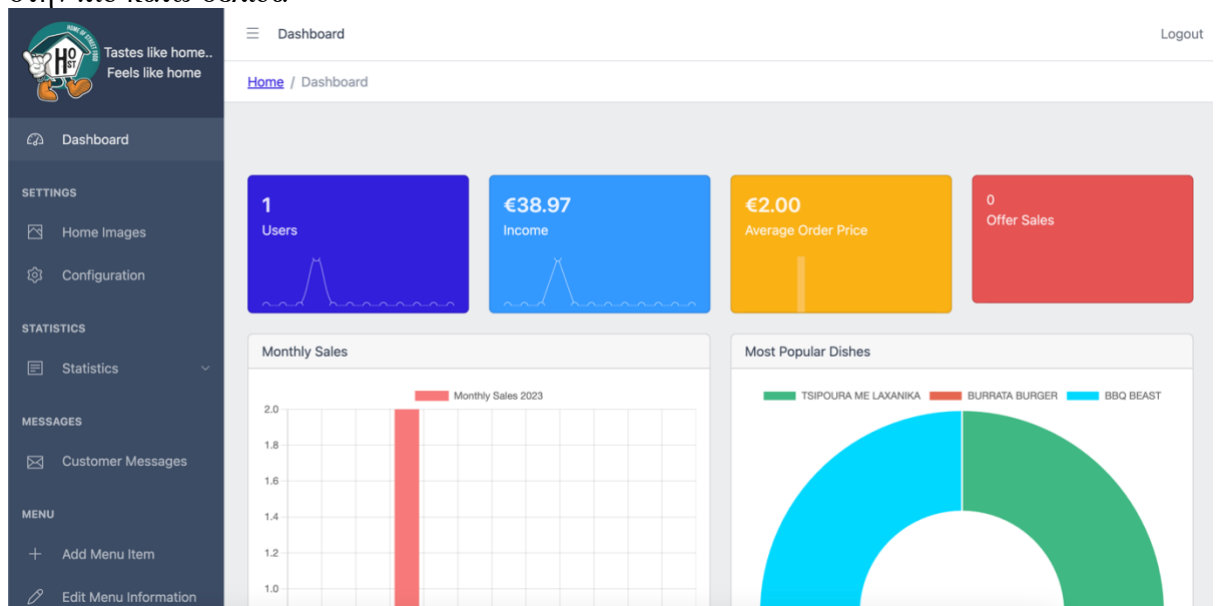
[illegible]

HOME OF STREET FOOD
HOST
Tastes like home..
Feels like home

Dashboard

Logout

Home / Dashboard

Dashboard

SETTINGS

Home Images

Configuration

STATISTICS

Statistics

MESSAGES

Customer Messages

MENU

Add Menu Item

Edit Menu Information

1
Users

€38.97
Income

€2.00
Average Order Price

0
Offer Sales

Monthly Sales

Monthly Sales 2023

2.0
1.8
1.6
1.4
1.2
1.0

Most Popular Dishes

TSIPOURA ME LAXANIKA
BURRATA BURGER
BBQ BEAST